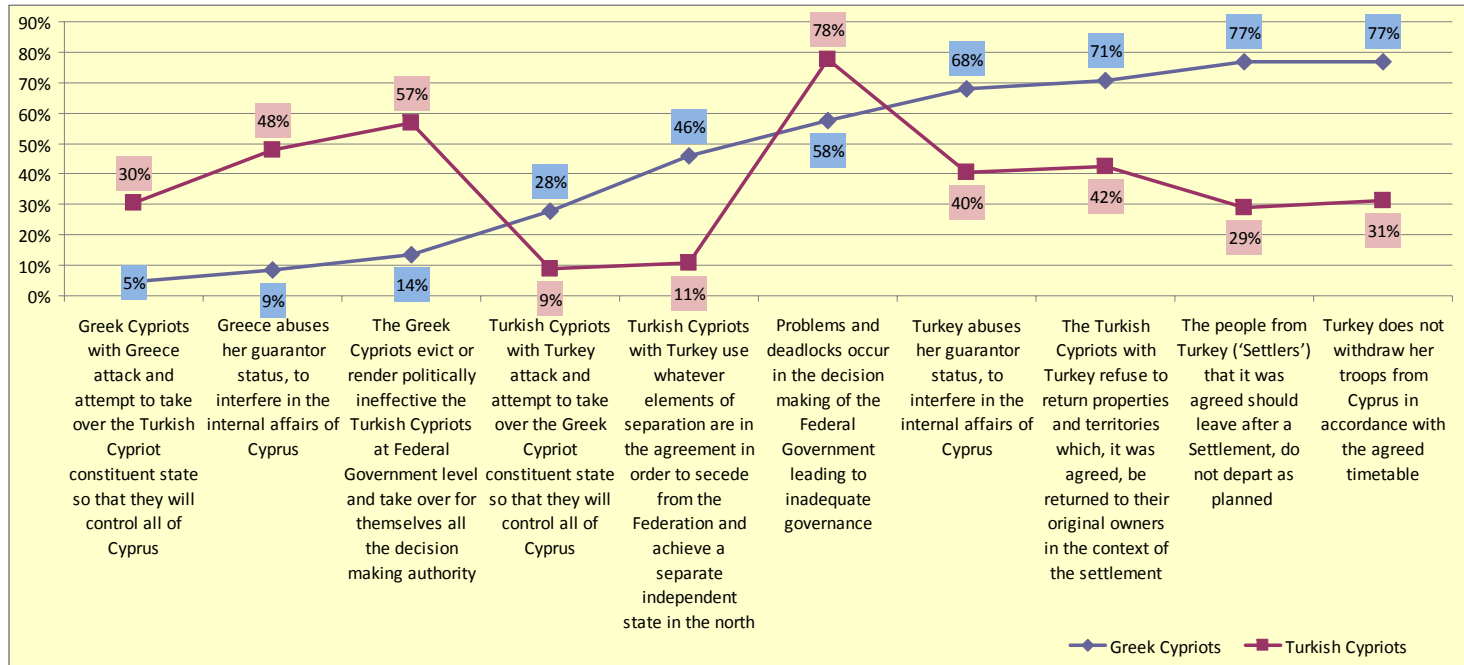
90%
80%
70%
60%
50%
40%
30%
20%
10%
0%

30%
5%
48%
9%
57%
14%
28%
9%
46%
11%
78%
58%
68%
40%
71%
42%
77%
29%
77%
31%

Greek Cypriots with Greece attack and attempt to take over the Turkish Cypriot constituent state so that they will control all of Cyprus

Greece abuses her guarantor status, to interfere in the internal affairs of Cyprus

The Greek Cypriots evict or render politically ineffective the Turkish Cypriots at Federal Government level and take over for themselves all the decision making authority

Turkish Cypriots with Turkey attack and attempt to take over the Greek Cypriot constituent state so that they will control all of Cyprus

Turkish Cypriots with Turkey use whatever elements of separation are in the agreement in order to secede from the Federation and achieve a separate independent state in the north

Problems and deadlocks occur in the decision making of the Federal Government leading to inadequate governance

Turkey abuses her guarantor status, to interfere in the internal affairs of Cyprus

The Turkish Cypriots with Turkey refuse to return properties and territories which, it was agreed, be returned to their original owners in the context of the settlement

The people from Turkey ('Settlers') that it was agreed should leave after a Settlement, do not depart as planned

Turkey does not withdraw her troops from Cyprus in accordance with the agreed timetable

Greek Cypriots
Turkish Cypriots